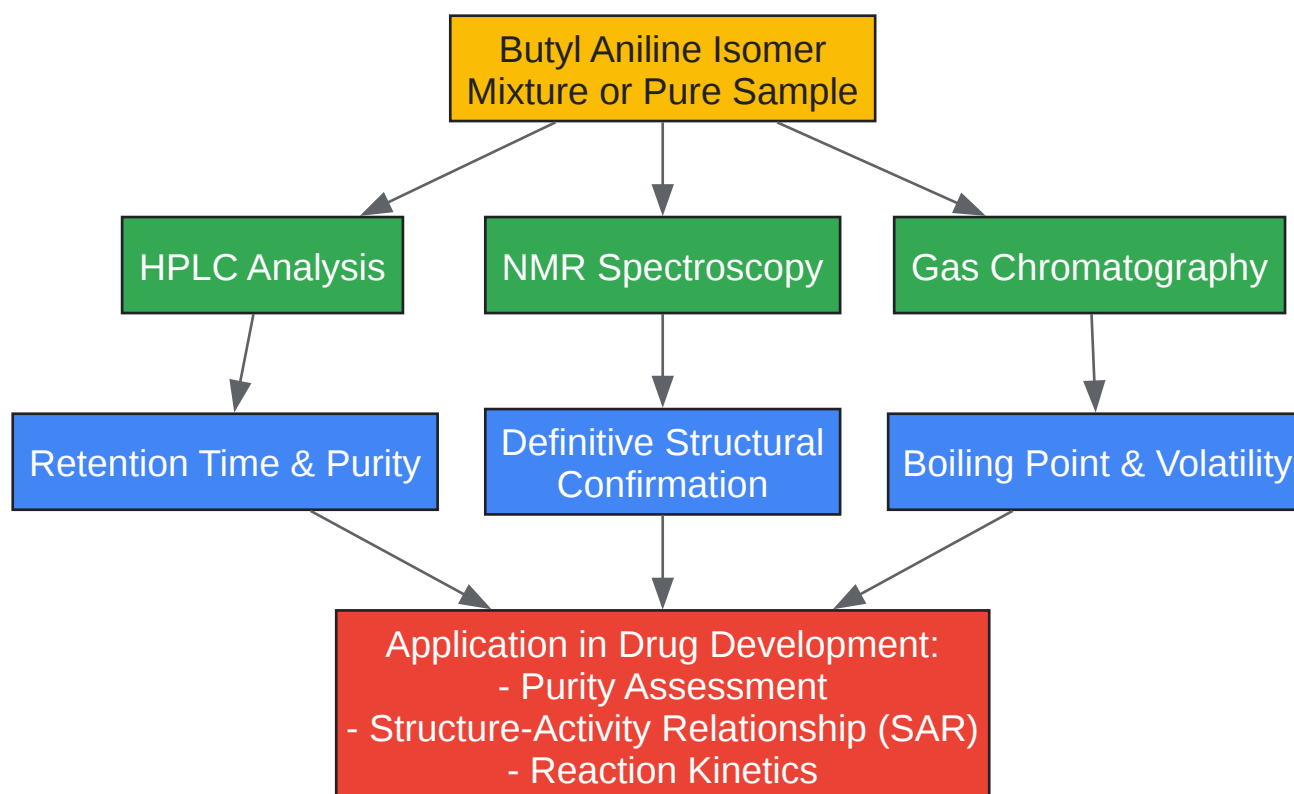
Butyl Aniline Isomer Mixture or Pure Sample

HPLC Analysis

NMR Spectroscopy

Gas Chromatography

Retention Time & Purity

Definitive Structural Confirmation

Boiling Point & Volatility

Application in Drug Development:
- Purity Assessment
- Structure-Activity Relationship (SAR)
- Reaction Kinetics